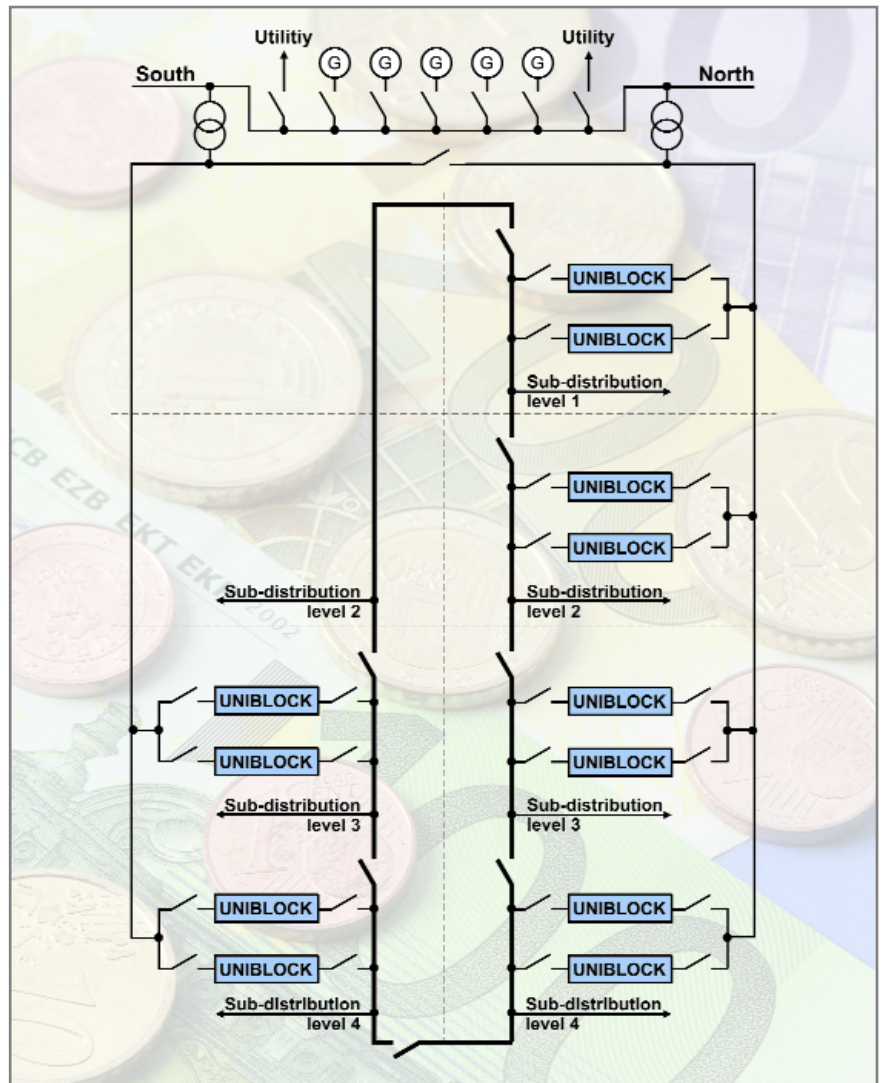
Utilitiy
G G G G G
Utility
South
North

UNIBLOCK
UNIBLOCK
Sub-distribution level 1

UNIBLOCK
UNIBLOCK
Sub-distribution level 2
Sub-distribution level 2

UNIBLOCK
UNIBLOCK
UNIBLOCK
UNIBLOCK
Sub-distribution level 3
Sub-distribution level 3

UNIBLOCK
UNIBLOCK
UNIBLOCK
UNIBLOCK
Sub-distribution level 4
Sub-distribution level 4

CB EZB EKT EK 2002